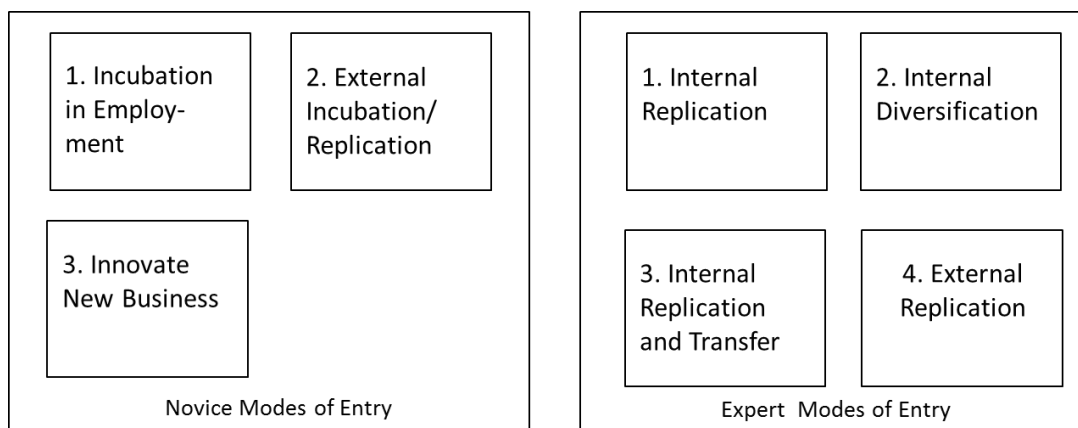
1. Incubation in Employment

2. External Incubation/ Replication

3. Innovate New Business

Novice Modes of Entry

1. Internal Replication

2. Internal Diversification

3. Internal Replication and Transfer

4. External Replication

Expert Modes of Entry